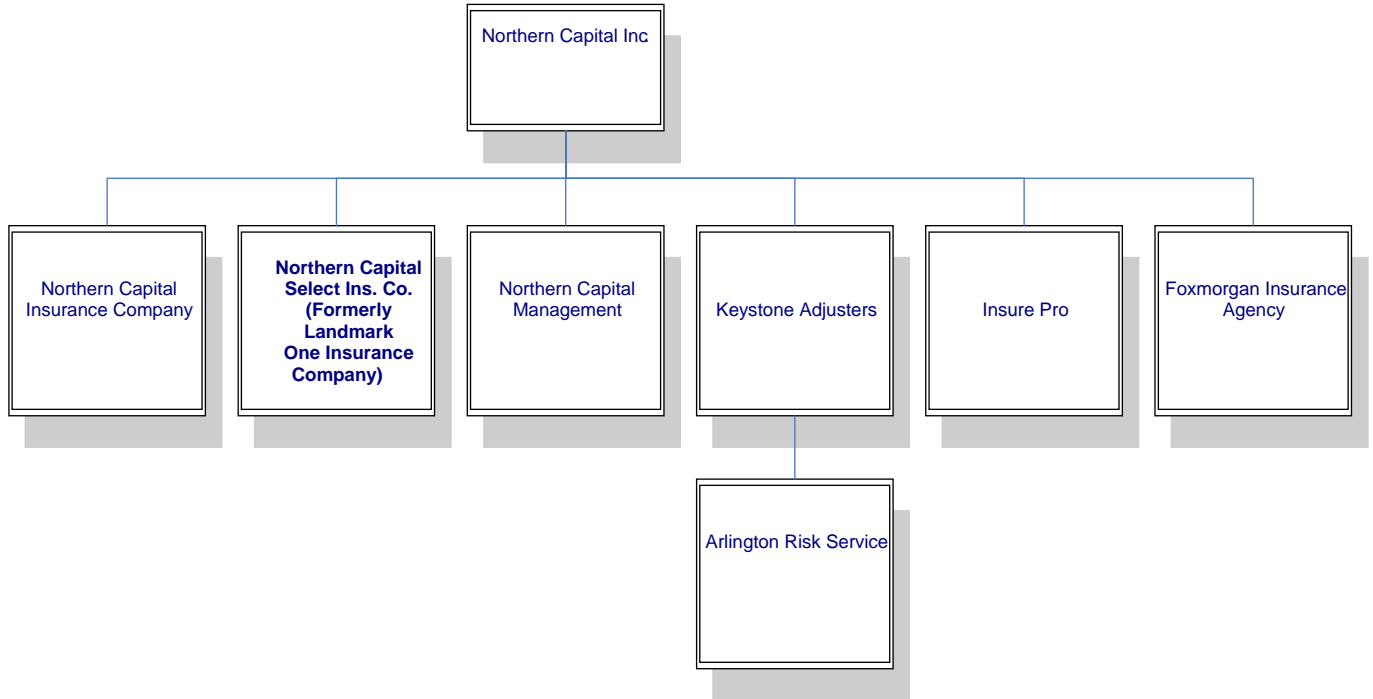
Northern Capital Inc

Northern Capital Insurance Company

Northern Capital Select Ins. Co. (Formerly Landmark One Insurance Company)

Northern Capital Management

Keystone Adjusters

Insure Pro

Foxmorgan Insurance Agency

Arlington Risk Service